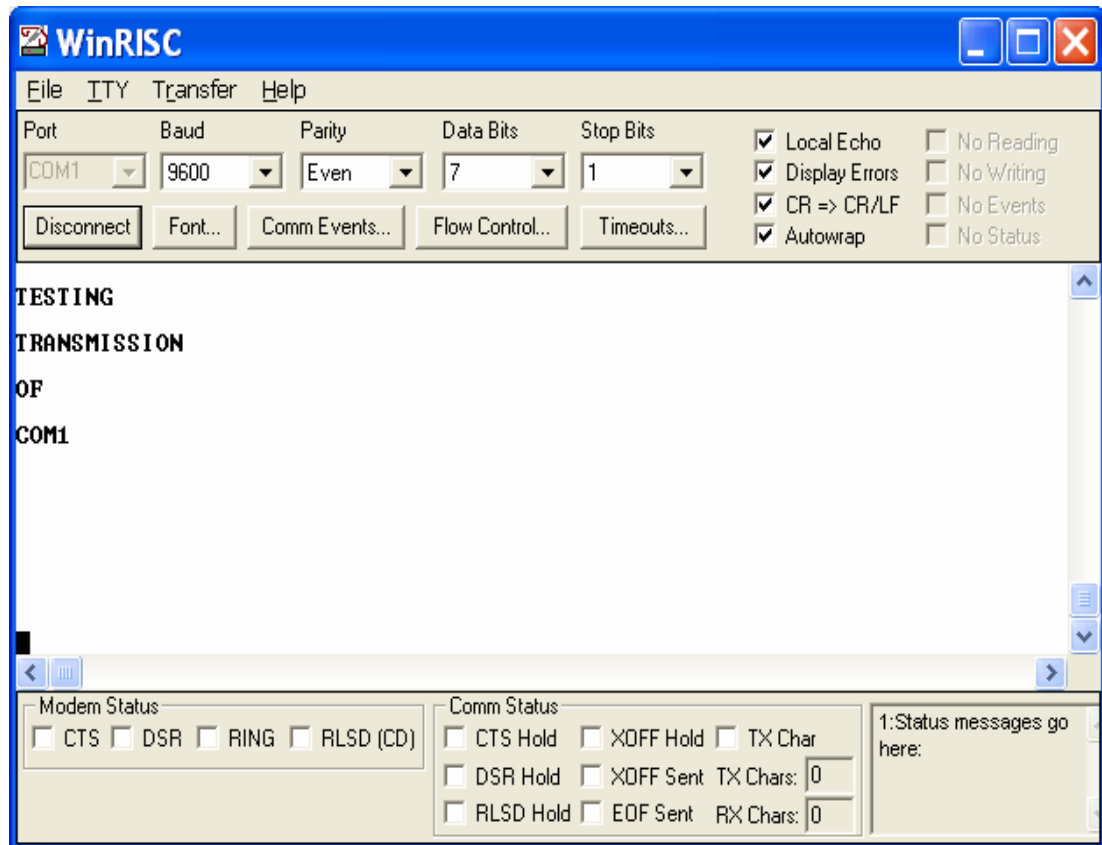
WinRISC

File TTY Transfer Help

Port
COM1

Baud
9600

Parity
Even

Data Bits
7

Stop Bits
1

Local Echo
Display Errors
CR => CR/LF
Autowrap

No Reading
No Writing
No Events
No Status

Disconnect
Font...
Comm Events...
Flow Control...
Timeouts...

TESTING

TRANSMISSION

OF

COM1

Modem Status
CTS DSR RING RLSD (CD)

Comm Status
CTS Hold XOFF Hold TX Char
DSR Hold XOFF Sent TX Chars: 0
RLSD Hold EOF Sent RX Chars: 0

1:Status messages go here: